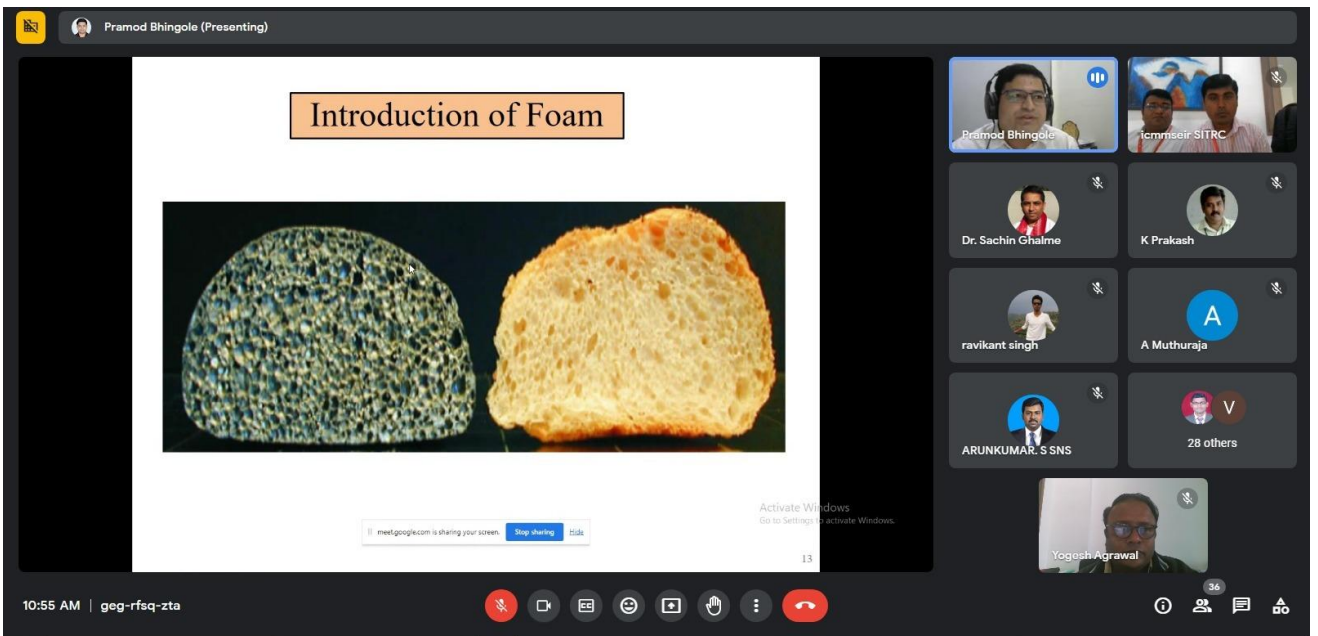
Pramod Bhingole (Presenting)

Introduction of Foam

meet.google.com is sharing your screen. Stop sharing Hide

Activate Windows
Go to Settings to activate Windows.

13

Pramod Bhingole
icmmseir SITRC
Dr. Sachin Ghalme
K Prakash
ravikant singh
A
A Muthuraja
ARUNKUMAR. S SNS
V
28 others
Yogesh Agrawal

10:55 AM | geg-rfsq-zta

36